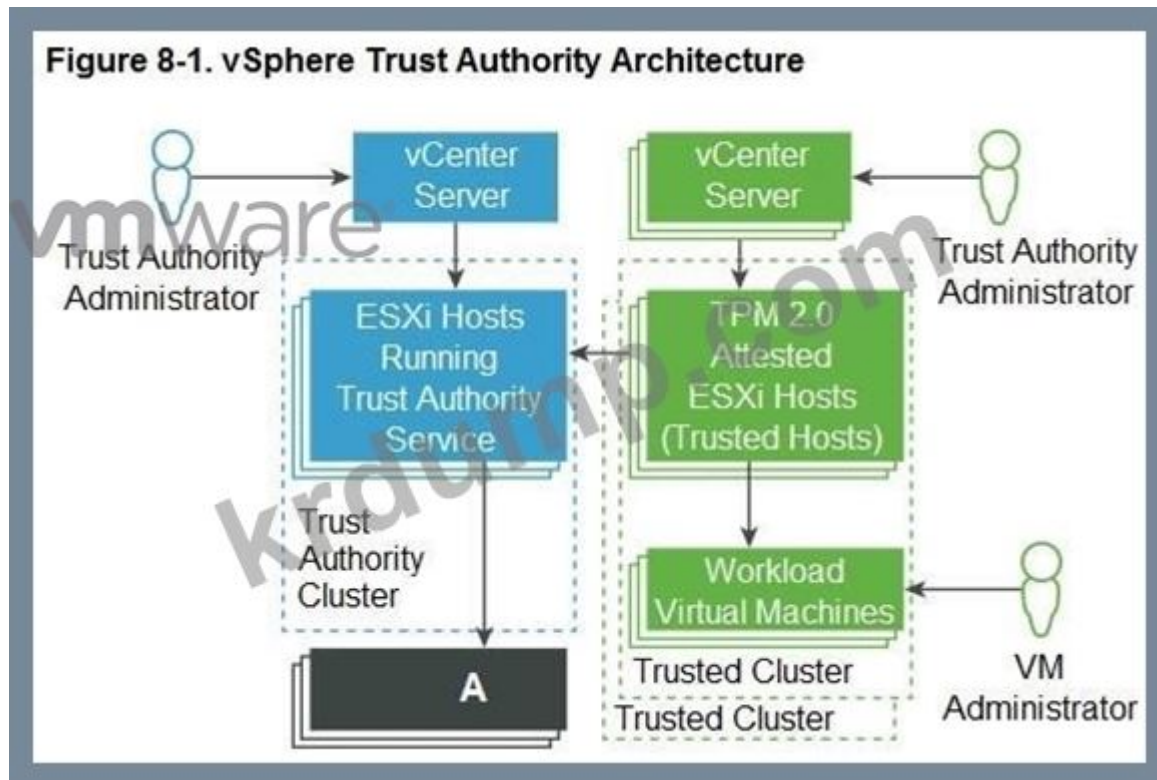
Figure 8-1. vSphere Trust Authority Architecture

vCenter Server

Trust Authority Administrator

ESXi Hosts Running Trust Authority Service

Trust Authority Cluster

A

vCenter Server

Trust Authority Administrator

TPM 2.0 Attested ESXi Hosts (Trusted Hosts)

Workload Virtual Machines

Trusted Cluster

Trusted Cluster

VM Administrator

vmware

krdump.com